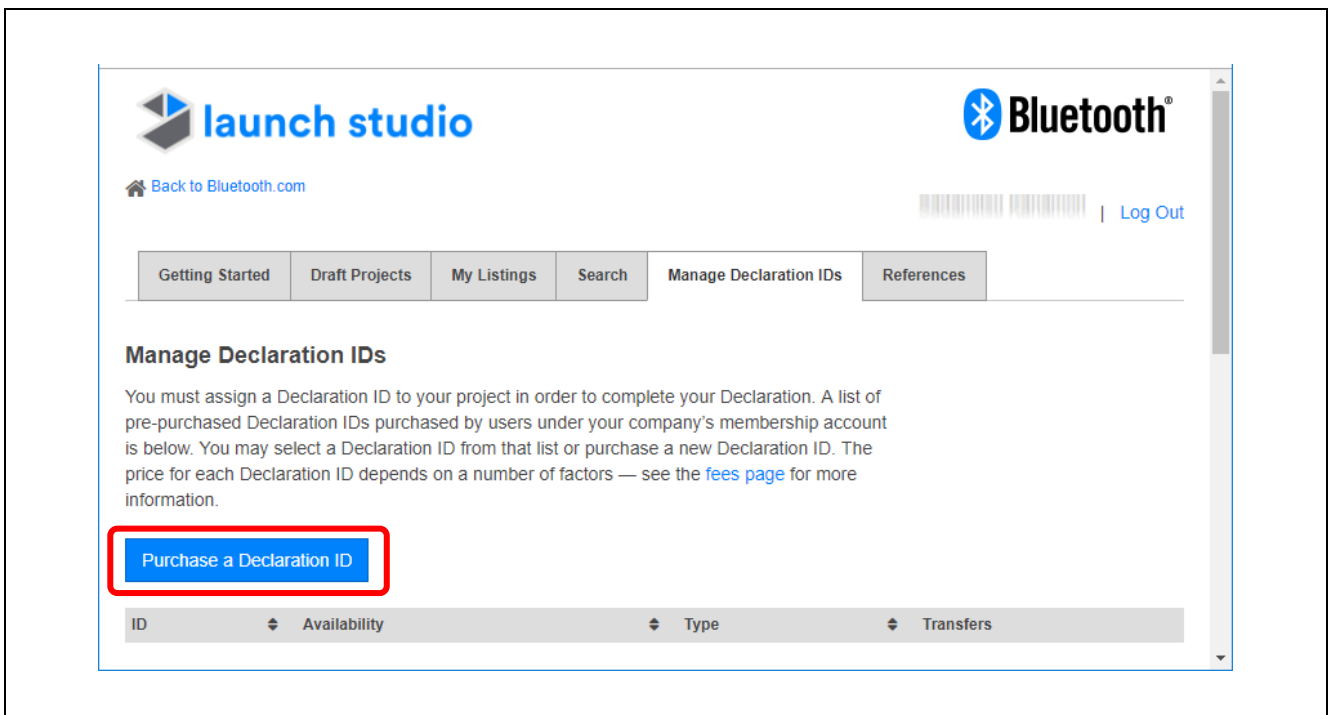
launch studio

Bluetooth®

Back to Bluetooth.com

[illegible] | Log Out

Getting Started | Draft Projects | My Listings | Search | Manage Declaration IDs | References

Manage Declaration IDs

You must assign a Declaration ID to your project in order to complete your Declaration. A list of pre-purchased Declaration IDs purchased by users under your company's membership account is below. You may select a Declaration ID from that list or purchase a new Declaration ID. The price for each Declaration ID depends on a number of factors — see the fees page for more information.

Purchase a Declaration ID

| ID | Availability | Type | Transfers |
|---|---|---|---|